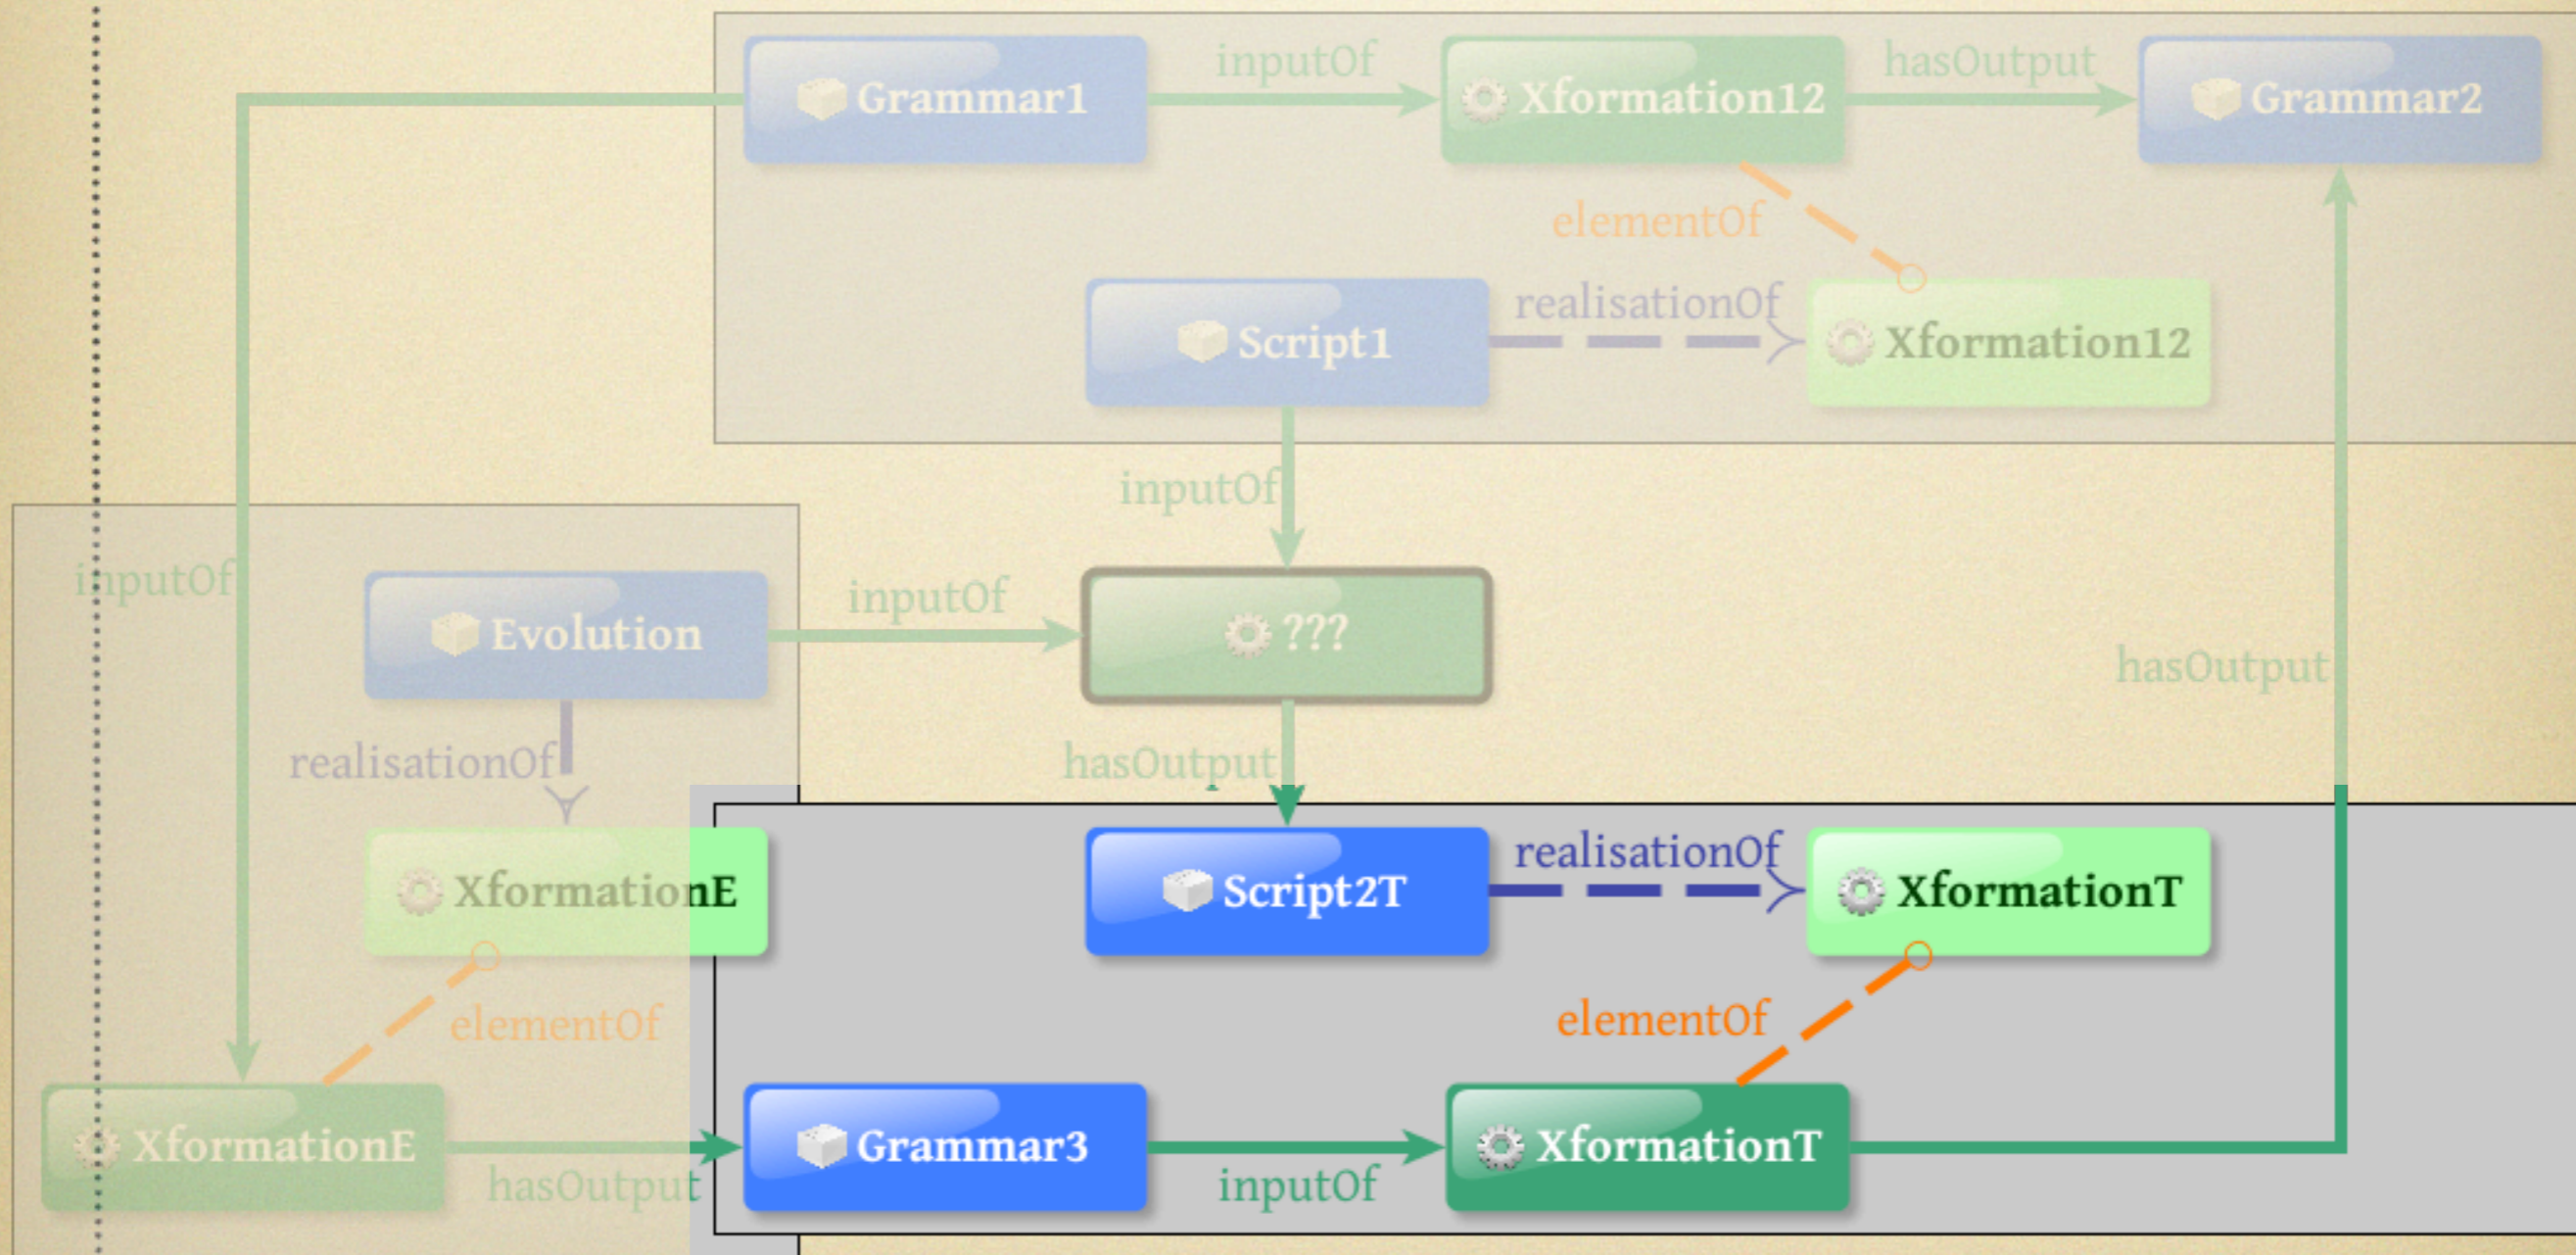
Grammar1
inputOf
Xformation12
hasOutput
Grammar2
elementOf
Script1
realisationOf
Xformation12
inputOf
inputOf
Evolution
inputOf
???
hasOutput
realisationOf
hasOutput
XformationE
Script2T
realisationOf
XformationT
elementOf
elementOf
XformationE
hasOutput
Grammar3
inputOf
XformationT